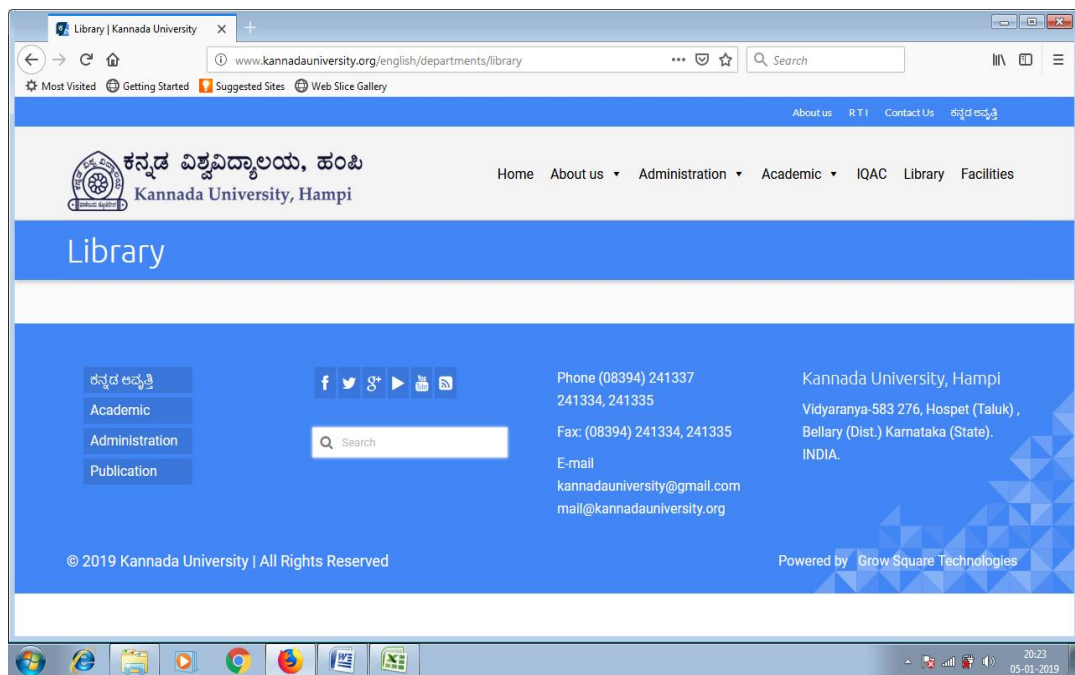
Library | Kannada University

www.kannadauniversity.org/english/departments/library

Search

Most Visited Getting Started Suggested Sites Web Slice Gallery

About us RTI Contact Us ಕನ್ನಡ ಆವೃತ್ತಿ

ಕನ್ನಡ ವಿಶ್ವವಿದ್ಯಾಲಯ, ಹಂಪಿ
Kannada University, Hampi

Home About us Administration Academic IQAC Library Facilities

Library

ಕನ್ನಡ ಆವೃತ್ತಿ
Academic
Administration
Publication

Search

Phone (08394) 241337
241334, 241335
Fax: (08394) 241334, 241335
E-mail
kannadauniversity@gmail.com
mail@kannadauniversity.org

Kannada University, Hampi
Vidyaranya-583 276, Hospet (Taluk) , Bellary (Dist.) Karnataka (State). INDIA.

© 2019 Kannada University | All Rights Reserved

Powered by Grow Square Technologies

20:23
05-01-2019